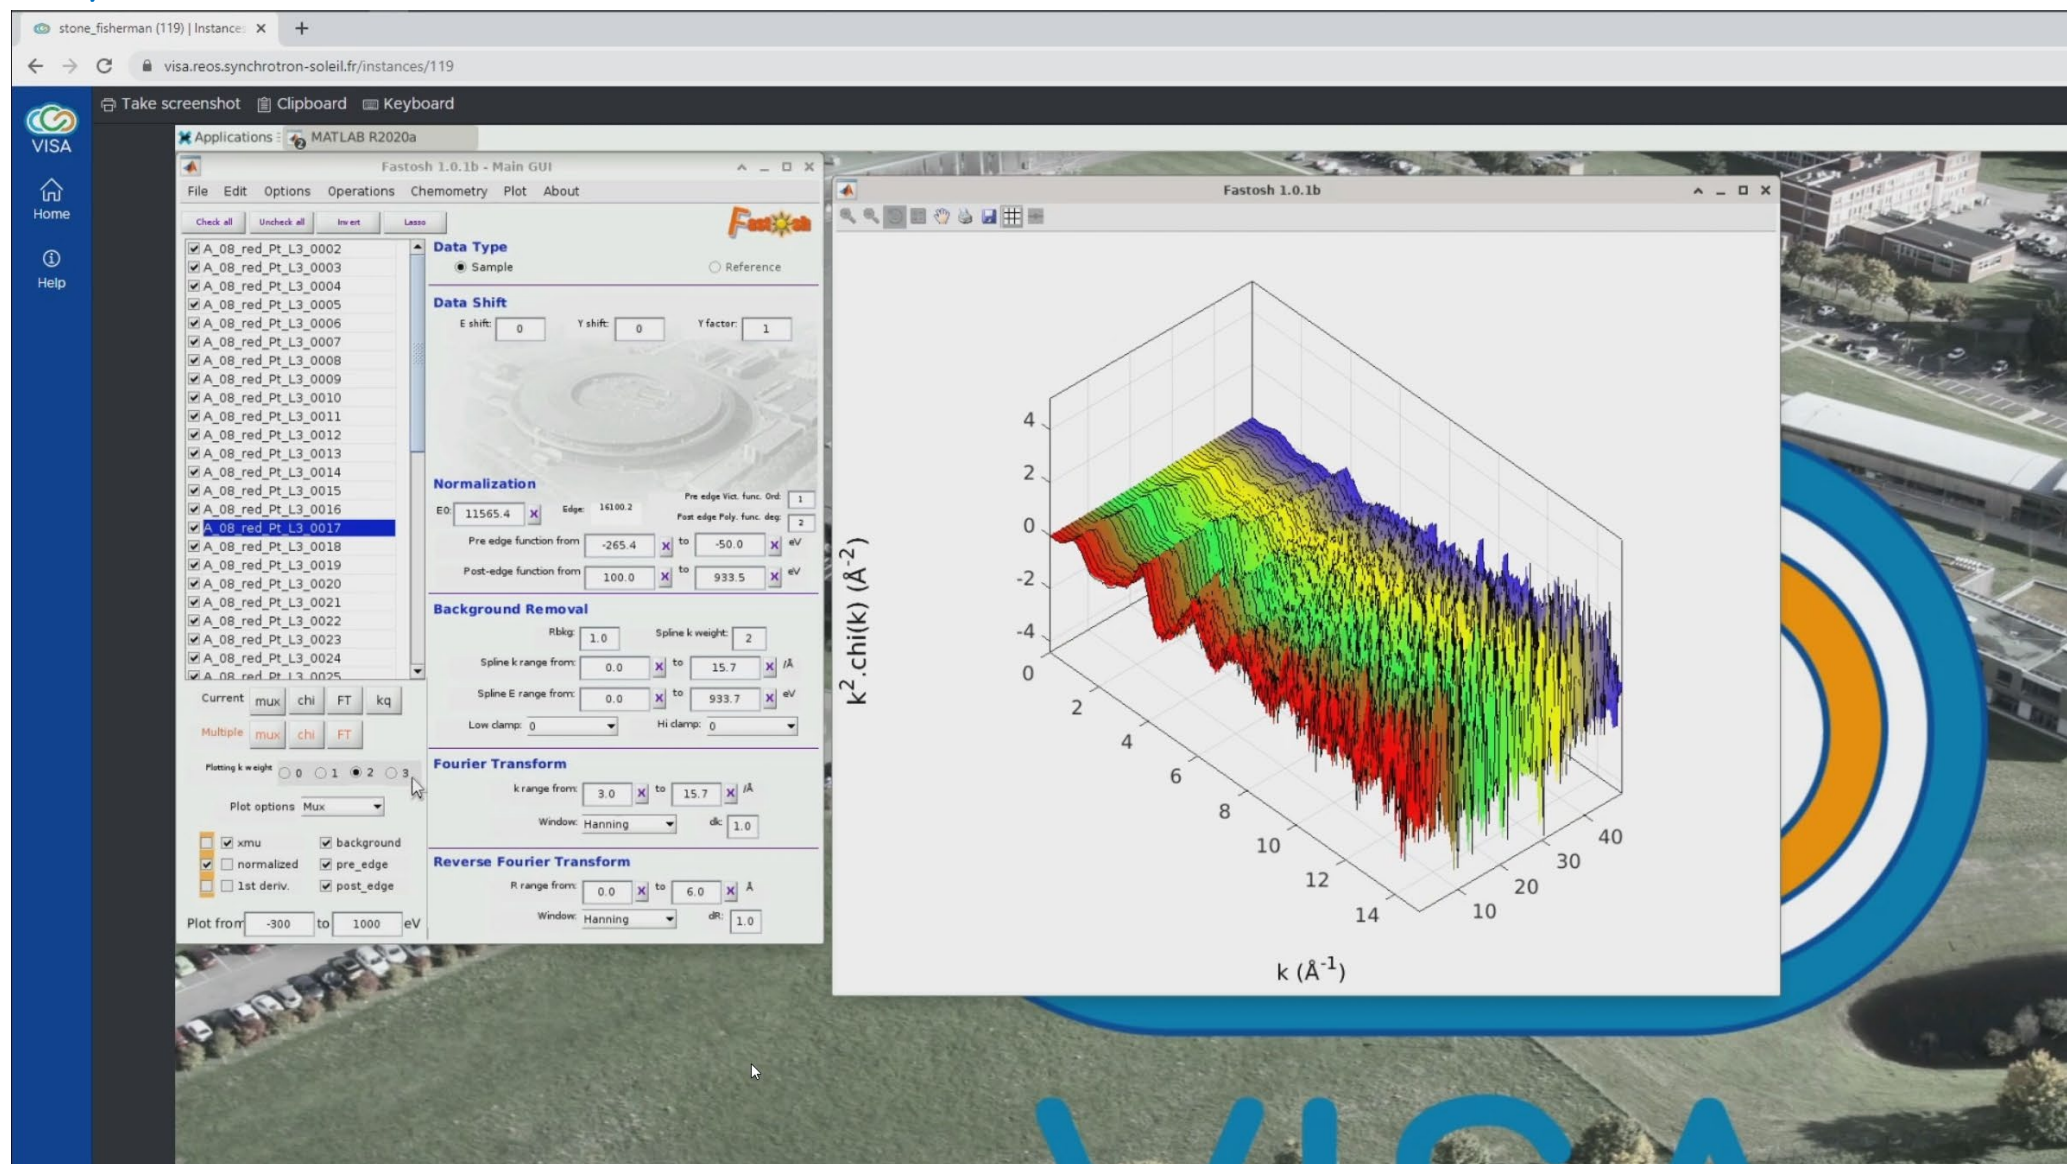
stone_fisherman (119) | Instance ×

visa.reos.synchrotron-soleil.fr/instances/119

VISA

Home

Help

Take screenshot Clipboard Keyboard

Applications MATLAB R2020a

Fastosh 1.0.1b - Main GUI

File Edit Options Operations Chemometry Plot About

Check all Uncheck all Invert Lasso

A_08_red_Pt_L3_0002
A_08_red_Pt_L3_0003
A_08_red_Pt_L3_0004
A_08_red_Pt_L3_0005
A_08_red_Pt_L3_0006
A_08_red_Pt_L3_0007
A_08_red_Pt_L3_0008
A_08_red_Pt_L3_0009
A_08_red_Pt_L3_0010
A_08_red_Pt_L3_0011
A_08_red_Pt_L3_0012
A_08_red_Pt_L3_0013
A_08_red_Pt_L3_0014
A_08_red_Pt_L3_0015
A_08_red_Pt_L3_0016
A_08_red_Pt_L3_0017
A_08_red_Pt_L3_0018
A_08_red_Pt_L3_0019
A_08_red_Pt_L3_0020
A_08_red_Pt_L3_0021
A_08_red_Pt_L3_0022
A_08_red_Pt_L3_0023
A_08_red_Pt_L3_0024
A_08_red_Pt_L3_0025

Current mux chi FT kq
Multiple mux chi FT

Plotting k weight 0 1 2 3

Plot options Mux

xmu background
normalized pre_edge
1st deriv. post_edge

Plot from -300 to 1000 eV

Data Type
Sample Reference

Data Shift
E shift 0 Y shift 0 Y factor 1

Normalization
E0 11565.4 Edge 16100.2 Pre edge Vict. func. Ord 1 Post edge Poly. func. deg 2
Pre edge function from -265.4 to -50.0 eV
Post-edge function from 100.0 to 933.5 eV

Background Removal
Rbkg 1.0 Spline k weight 2
Spline k range from 0.0 to 15.7 /Å
Spline E range from 0.0 to 933.7 eV
Low clamp 0 Hi clamp 0

Fourier Transform
k range from 3.0 to 15.7 /Å
Window Hanning dk 1.0

Reverse Fourier Transform
R range from 0.0 to 6.0 Å
Window Hanning dR 1.0

Fastosh 1.0.1b

$k^2$.chi(k) ($Å^{-2}$)
4 2 0 -2 -4
0 2 4 6 8 10 12 14
10 20 30 40
k ($Å^{-1}$)

VISA